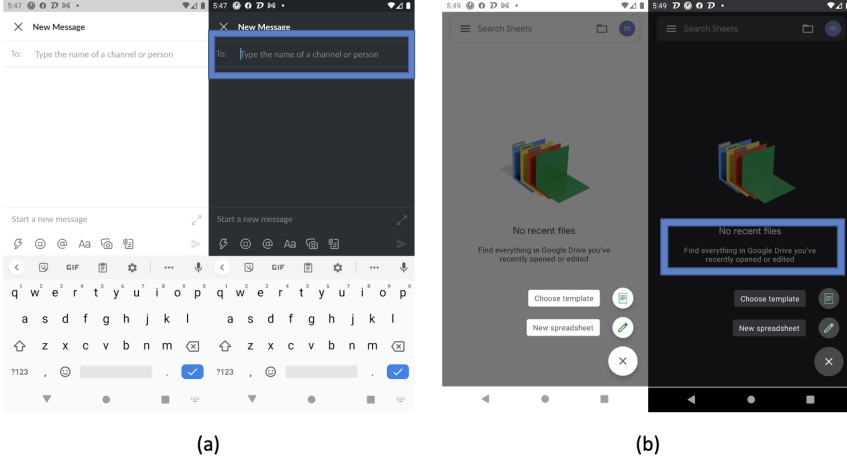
5:47
New Message
To: Type the name of a channel or person
Start a new message
Aa
GIF
q w e r t y u i o p
a s d f g h j k l
z x c v b n m
?123

5:47
New Message
To: Type the name of a channel or person
Start a new message
Aa
GIF
q w e r t y u i o p
a s d f g h j k l
z x c v b n m
?123

(a)

5:49
Search Sheets
m
No recent files
Find everything in Google Drive you've recently opened or edited
Choose template
New spreadsheet

5:49
Search Sheets
m
No recent files
Find everything in Google Drive you've recently opened or edited
Choose template
New spreadsheet

(b)